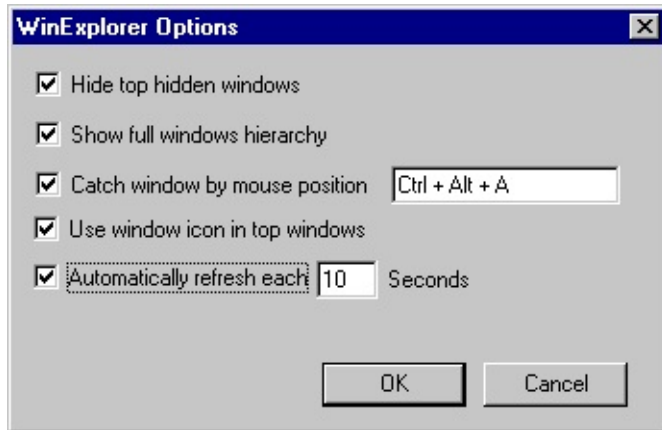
WinExplorer Options

Hide top hidden windows

Show full windows hierarchy

Catch window by mouse position Ctrl + Alt + A

Use window icon in top windows

Automatically refresh each 10 Seconds

OK Cancel